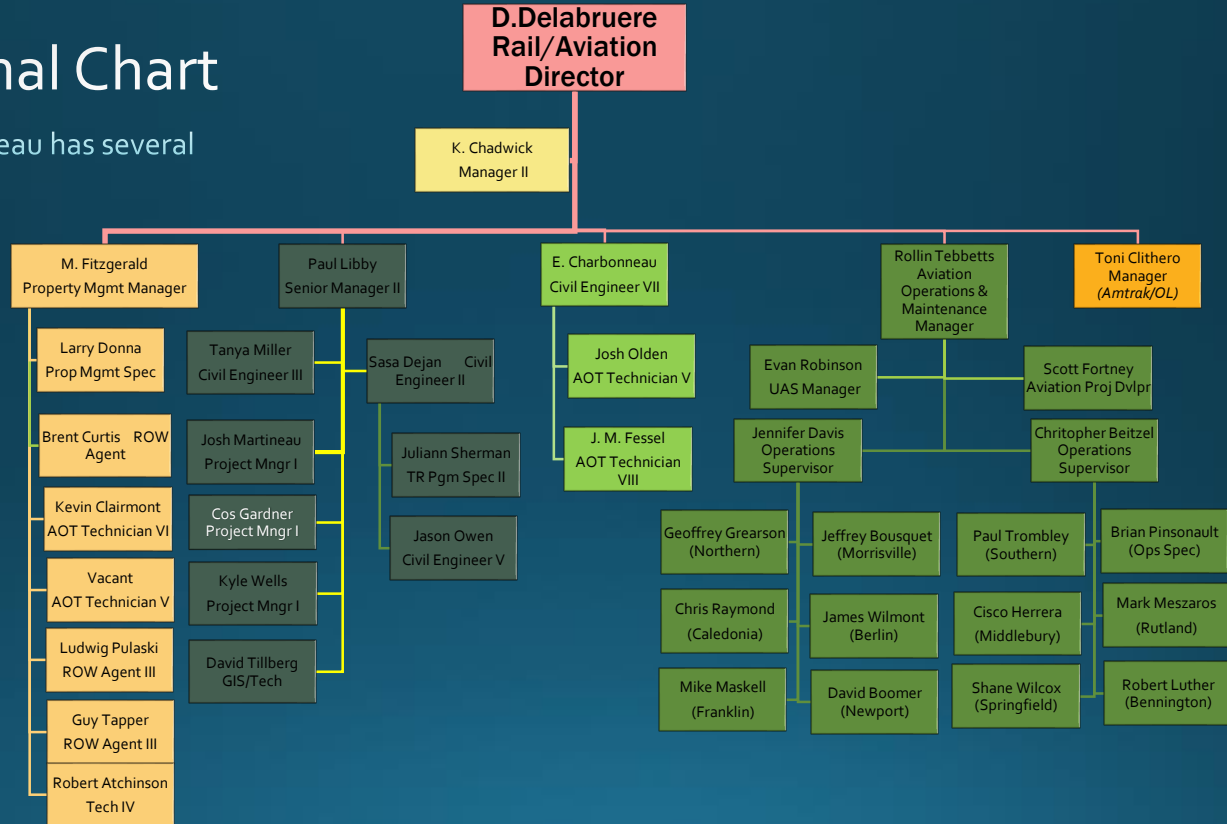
nal Chart

eau has several

D.Delabruere
Rail/Aviation
Director

K. Chadwick
Manager II

M. Fitzgerald
Property Mgmt Manager

Larry Donna
Prop Mgmt Spec

Brent Curtis ROW Agent

Kevin Clairmont
AOT Technician VI

Vacant
AOT Technician V

Ludwig Pulaski
ROW Agent III

Guy Tapper
ROW Agent III

Robert Atchinson
Tech IV

Paul Libby
Senior Manager II

Tanya Miller
Civil Engineer III

Josh Martineau
Project Mngr I

Cos Gardner
Project Mngr I

Kyle Wells
Project Mngr I

David Tillberg
GIS/Tech

Sasa Dejan Civil Engineer II

Juliann Sherman
TR Pgm Spec II

Jason Owen
Civil Engineer V

E. Charbonneau
Civil Engineer VII

Josh Olden
AOT Technician V

J. M. Fessel
AOT Technician VIII

Rollin Tebbetts
Aviation
Operations &
Maintenance
Manager

Evan Robinson
UAS Manager

Scott Fortney
Aviation Proj Dvlpr

Jennifer Davis
Operations
Supervisor

Chritopher Beitzel
Operations
Supervisor

Geoffrey Grearson
(Northern)

Jeffrey Bousquet
(Morrisville)

Chris Raymond
(Caledonia)

James Wilmont
(Berlin)

Mike Maskell
(Franklin)

David Boomer
(Newport)

Paul Trombley
(Southern)

Brian Pinsonault
(Ops Spec)

Cisco Herrera
(Middlebury)

Mark Meszaros
(Rutland)

Shane Wilcox
(Springfield)

Robert Luther
(Bennington)

Toni Clithero
Manager
(Amtrak/OL)